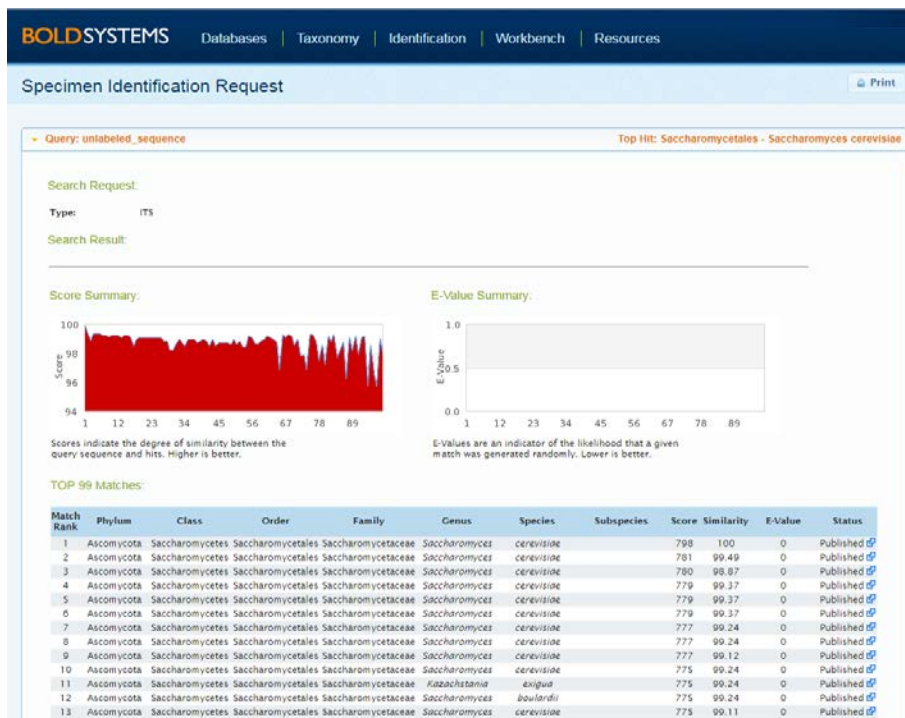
BOLDSYSTEMS Databases | Taxonomy | Identification | Workbench | Resources

Specimen Identification Request

Print

Query: unlabeled_sequence

Top Hit: Saccharomycetales - Saccharomyces cerevisiae

Search Request:

Type: ITS

Search Result:

Score Summary:

100
98
96
94
Score
1 12 23 34 45 56 67 78 89

Scores indicate the degree of similarity between the query sequence and hits. Higher is better.

E-Value Summary:

1.0
0.5
0.0
E-Value
1 12 23 34 45 56 67 78 89

E-Values are an indicator of the likelihood that a given match was generated randomly. Lower is better.

TOP 99 Matches:

| Match Rank | Phylum | Class | Order | Family | Genus | Species | Subspecies | Score | Similarity | E-Value | Status |
|---|---|---|---|---|---|---|---|---|---|---|---|
| 1 | Ascomycota | Saccharomycetes | Saccharomycetales | Saccharomycetaceae | Saccharomyces | cerevisiae | | 798 | 100 | 0 | Published |
| 2 | Ascomycota | Saccharomycetes | Saccharomycetales | Saccharomycetaceae | Saccharomyces | cerevisiae | | 781 | 99.49 | 0 | Published |
| 3 | Ascomycota | Saccharomycetes | Saccharomycetales | Saccharomycetaceae | Saccharomyces | cerevisiae | | 780 | 98.87 | 0 | Published |
| 4 | Ascomycota | Saccharomycetes | Saccharomycetales | Saccharomycetaceae | Saccharomyces | cerevisiae | | 779 | 99.37 | 0 | Published |
| 5 | Ascomycota | Saccharomycetes | Saccharomycetales | Saccharomycetaceae | Saccharomyces | cerevisiae | | 779 | 99.37 | 0 | Published |
| 6 | Ascomycota | Saccharomycetes | Saccharomycetales | Saccharomycetaceae | Saccharomyces | cerevisiae | | 779 | 99.37 | 0 | Published |
| 7 | Ascomycota | Saccharomycetes | Saccharomycetales | Saccharomycetaceae | Saccharomyces | cerevisiae | | 777 | 99.24 | 0 | Published |
| 8 | Ascomycota | Saccharomycetes | Saccharomycetales | Saccharomycetaceae | Saccharomyces | cerevisiae | | 777 | 99.24 | 0 | Published |
| 9 | Ascomycota | Saccharomycetes | Saccharomycetales | Saccharomycetaceae | Saccharomyces | cerevisiae | | 777 | 99.12 | 0 | Published |
| 10 | Ascomycota | Saccharomycetes | Saccharomycetales | Saccharomycetaceae | Saccharomyces | cerevisiae | | 775 | 99.24 | 0 | Published |
| 11 | Ascomycota | Saccharomycetes | Saccharomycetales | Saccharomycetaceae | Kazachstania | exigua | | 775 | 99.24 | 0 | Published |
| 12 | Ascomycota | Saccharomycetes | Saccharomycetales | Saccharomycetaceae | Saccharomyces | boulardii | | 775 | 99.24 | 0 | Published |
| 13 | Ascomycota | Saccharomycetes | Saccharomycetales | Saccharomycetaceae | Saccharomyces | cerevisiae | | 775 | 99.11 | 0 | Published |